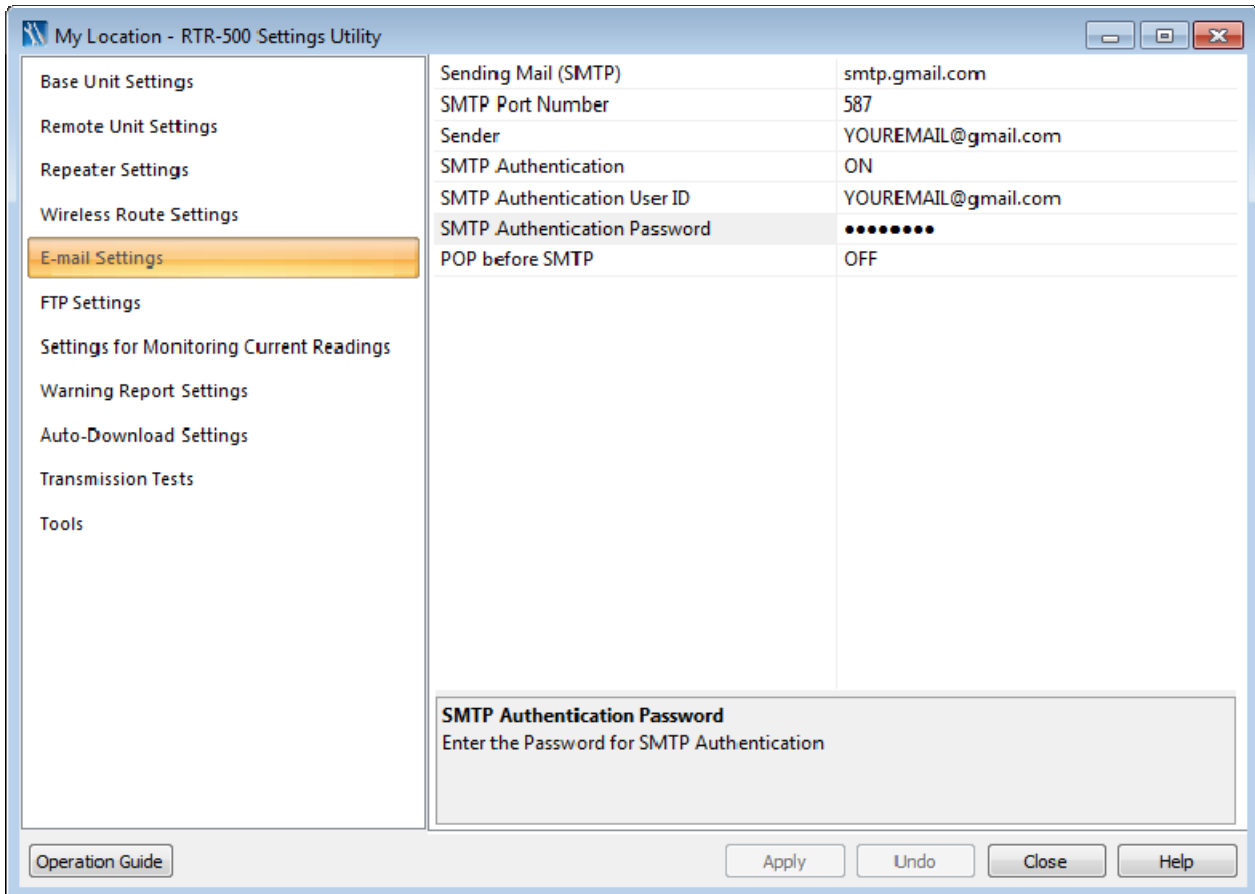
My Location - RTR-500 Settings Utility

Base Unit Settings
Remote Unit Settings
Repeater Settings
Wireless Route Settings
E-mail Settings
FTP Settings
Settings for Monitoring Current Readings
Warning Report Settings
Auto-Download Settings
Transmission Tests
Tools

| | |
|---|---|
| Sending Mail (SMTP) | smtp.gmail.com |
| SMTP Port Number | 587 |
| Sender | YOUREMAIL@gmail.com |
| SMTP Authentication | ON |
| SMTP Authentication User ID | YOUREMAIL@gmail.com |
| SMTP Authentication Password | •••••••• |
| POP before SMTP | OFF |

SMTP Authentication Password
Enter the Password for SMTP Authentication

Operation Guide
Apply
Undo
Close
Help